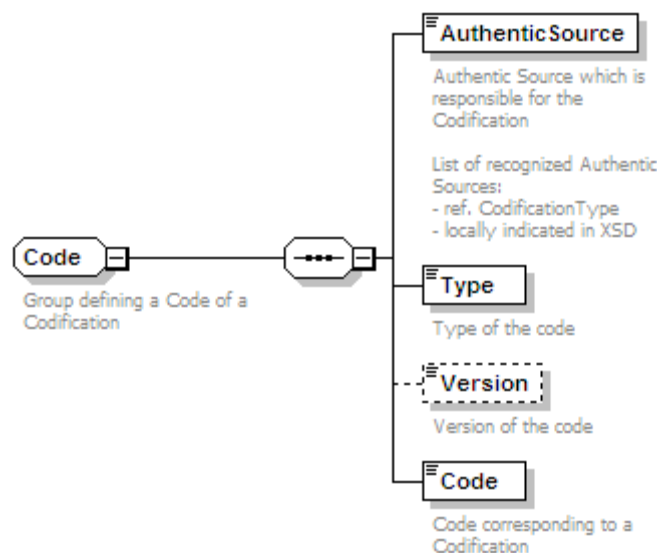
Code

Group defining a Code of a Codification

AuthenticSource

Authentic Source which is responsible for the Codification

List of recognized Authentic Sources:
- ref. CodificationType
- locally indicated in XSD

Type

Type of the code

Version

Version of the code

Code

Code corresponding to a Codification